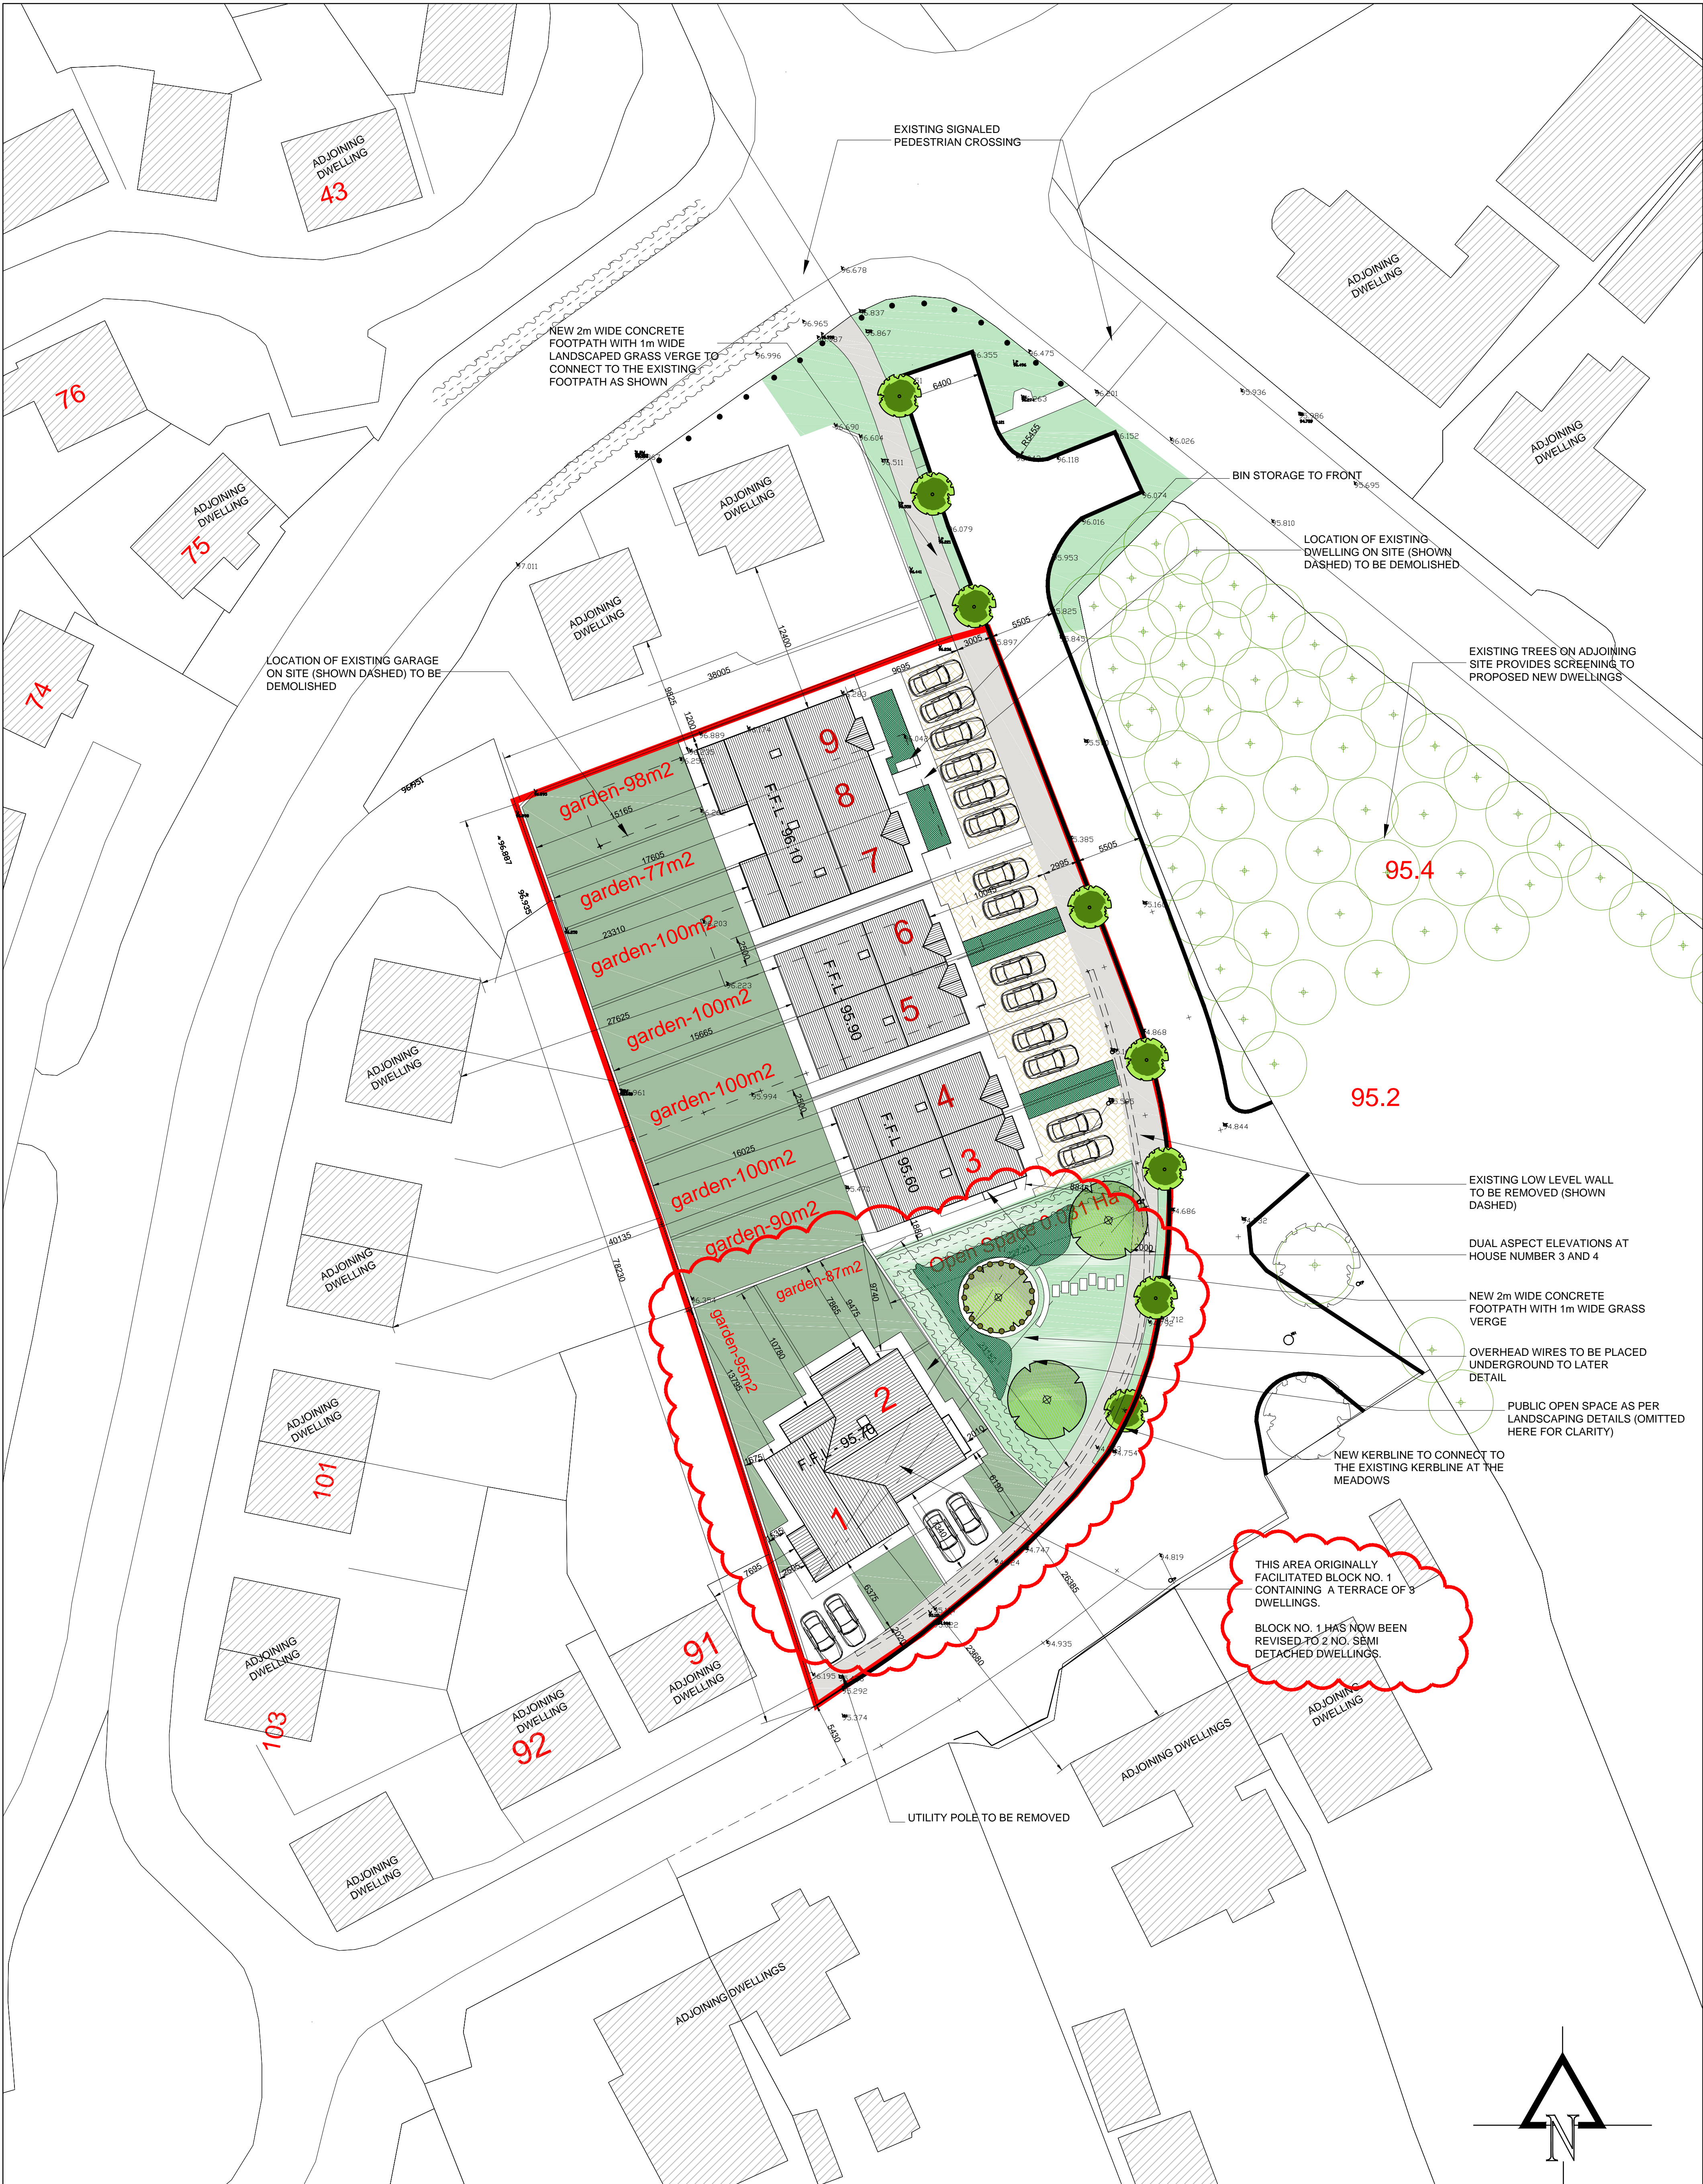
EXISTING SIGNALED PEDESTRIAN CROSSING

ADJOINING DWELLING
43

76

ADJOINING DWELLING
75

74

NEW 2m WIDE CONCRETE FOOTPATH WITH 1m WIDE LANDSCAPED GRASS VERGE TO CONNECT TO THE EXISTING FOOTPATH AS SHOWN

ADJOINING DWELLING

ADJOINING DWELLING

ADJOINING DWELLING

ADJOINING DWELLING

BIN STORAGE TO FRONT

LOCATION OF EXISTING DWELLING ON SITE (SHOWN DASHED) TO BE DEMOLISHED

EXISTING TREES ON ADJOINING SITE PROVIDES SCREENING TO PROPOSED NEW DWELLINGS

LOCATION OF EXISTING GARAGE ON SITE (SHOWN DASHED) TO BE DEMOLISHED

6400
5505
9695
38005
12400
3005
5505
2995

garden-98m2
9
8
F.F.L. 96.10
7
garden-77m2
garden-100m2
6
F.F.L. 95.90
5
garden-100m2
garden-100m2
4
F.F.L. 95.60
3
garden-100m2
garden-90m2
Open Space 0.031 Ha
garden-87m2
garden-95m2
2
F.F.L. 95.75
1

95.4

95.2

ADJOINING DWELLING

ADJOINING DWELLING

ADJOINING DWELLING
101

ADJOINING DWELLING
103

ADJOINING DWELLING
92

91
ADJOINING DWELLING

ADJOINING DWELLING

EXISTING LOW LEVEL WALL TO BE REMOVED (SHOWN DASHED)

DUAL ASPECT ELEVATIONS AT HOUSE NUMBER 3 AND 4

NEW 2m WIDE CONCRETE FOOTPATH WITH 1m WIDE GRASS VERGE

OVERHEAD WIRES TO BE PLACED UNDERGROUND TO LATER DETAIL

PUBLIC OPEN SPACE AS PER LANDSCAPING DETAILS (OMITTED HERE FOR CLARITY)

NEW KERBLINE TO CONNECT TO THE EXISTING KERBLINE AT THE MEADOWS

THIS AREA ORIGINALLY FACILITATED BLOCK NO. 1 CONTAINING A TERRACE OF 3 DWELLINGS.

BLOCK NO. 1 HAS NOW BEEN REVISED TO 2 NO. SEMI DETACHED DWELLINGS.

ADJOINING DWELLING

ADJOINING DWELLINGS

UTILITY POLE TO BE REMOVED

ADJOINING DWELLINGS

N